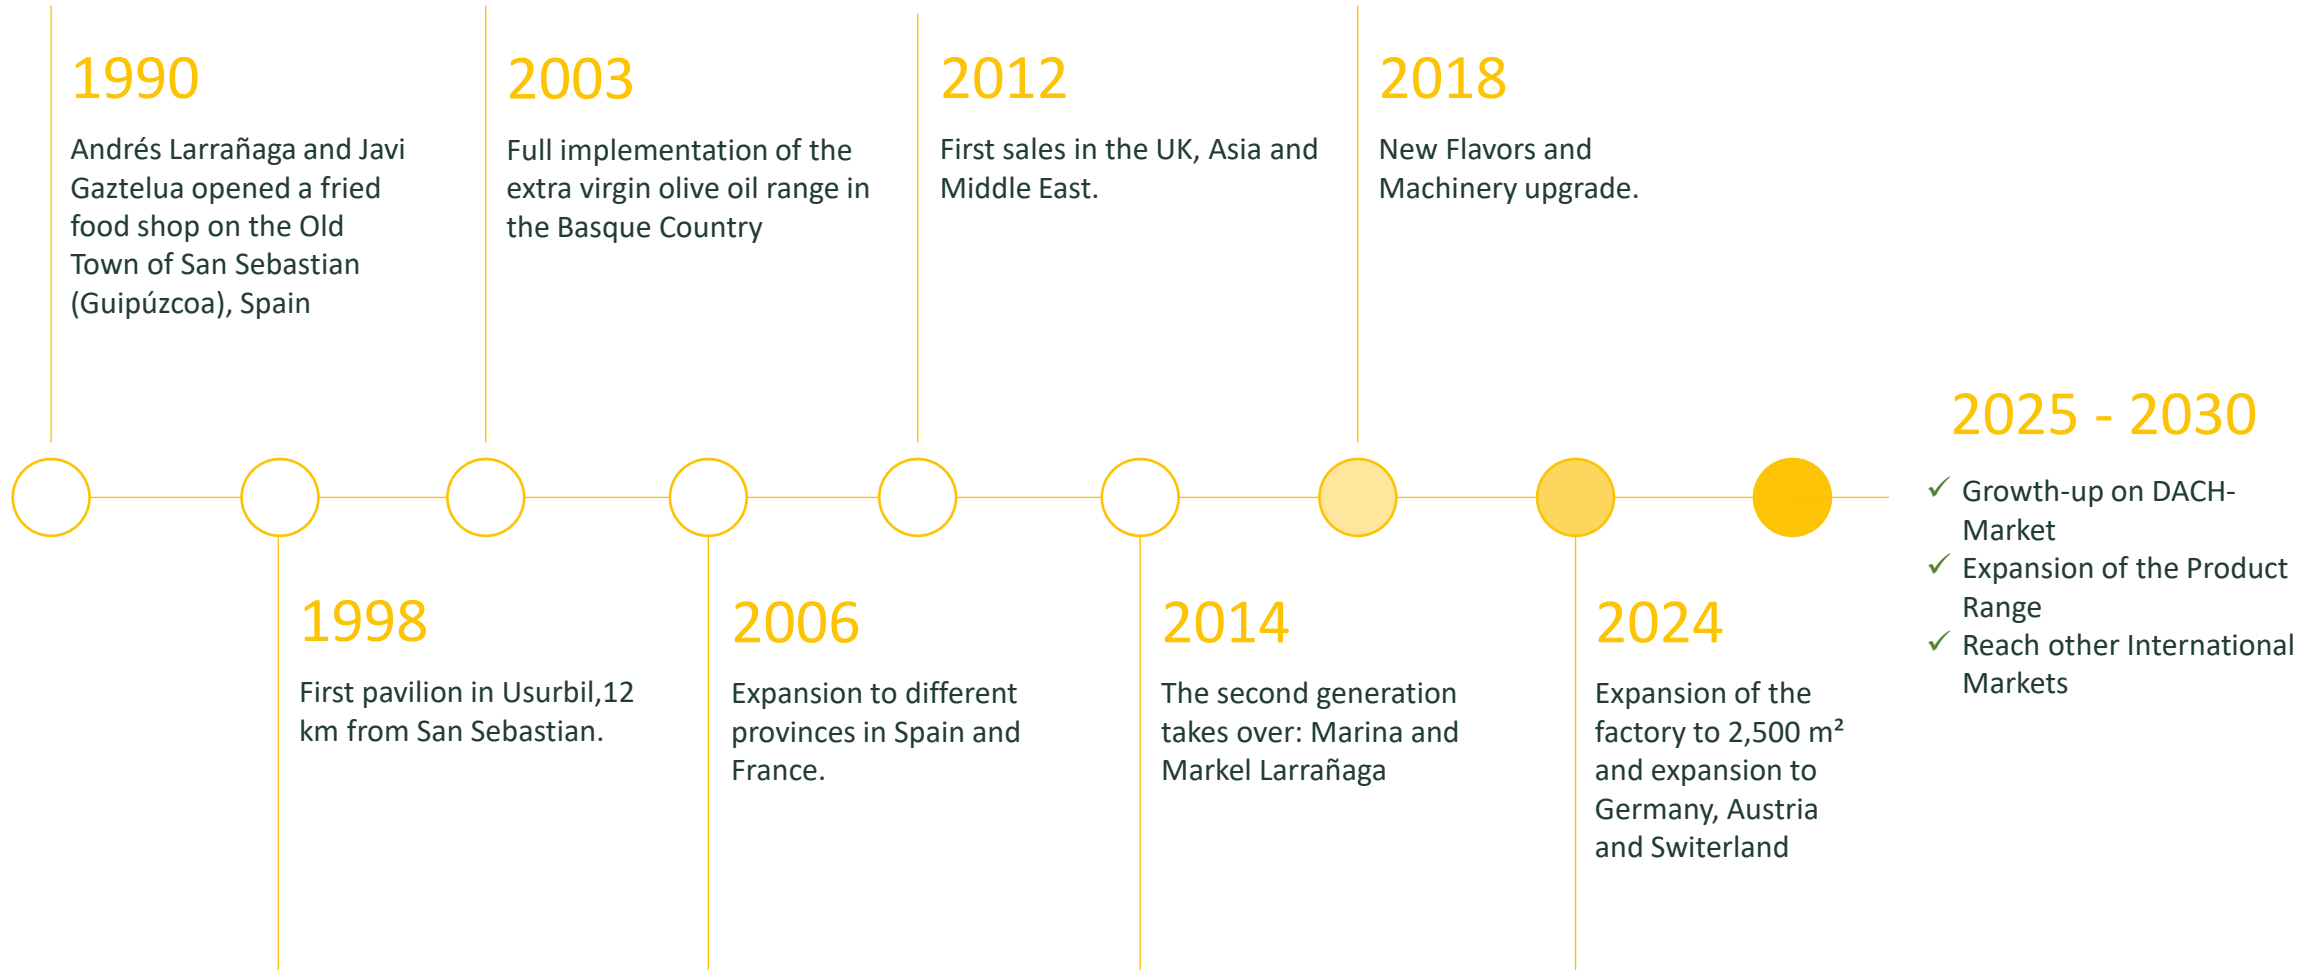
1990
Andrés Larrañaga and Javi Gaztelua opened a fried food shop on the Old Town of San Sebastian (Guipúzcoa), Spain

2003
Full implementation of the extra virgin olive oil range in the Basque Country

2012
First sales in the UK, Asia and Middle East.

2018
New Flavors and Machinery upgrade.

1998
First pavilion in Usurbil,12 km from San Sebastian.

2006
Expansion to different provinces in Spain and France.

2014
The second generation takes over: Marina and Markel Larrañaga

2024
Expansion of the factory to 2,500 m² and expansion to Germany, Austria and Switerland

2025 - 2030
✓ Growth-up on DACH-Market
✓ Expansion of the Product Range
✓ Reach other International Markets